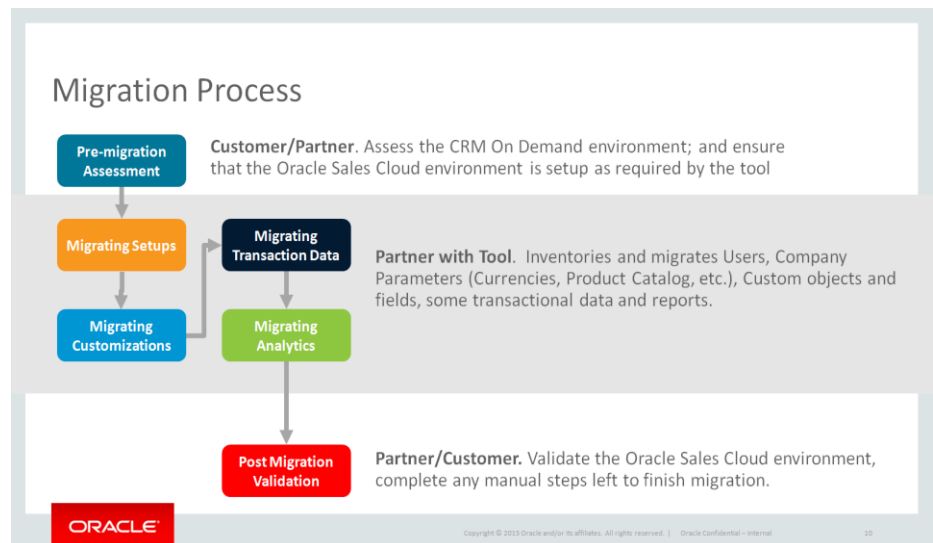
Migration Process

Pre-migration Assessment

Customer/Partner. Assess the CRM On Demand environment; and ensure that the Oracle Sales Cloud environment is setup as required by the tool

Migrating Setups

Migrating Transaction Data

Partner with Tool. Inventories and migrates Users, Company Parameters (Currencies, Product Catalog, etc.), Custom objects and fields, some transactional data and reports.

Migrating Customizations

Migrating Analytics

Post Migration Validation

Partner/Customer. Validate the Oracle Sales Cloud environment, complete any manual steps left to finish migration.

ORACLE

Copyright © 2015 Oracle and/or its affiliates. All rights reserved. | Oracle Confidential – Internal

10